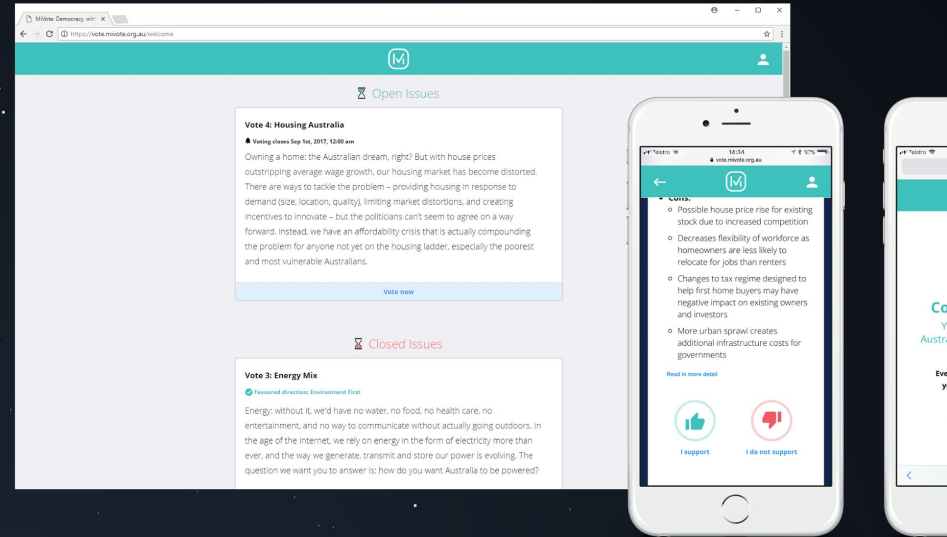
MiVote: Democracy, with ×

https://vote.mivote.org.au/welcome

Open Issues

Vote 4: Housing Australia

Voting closes Sep 1st, 2017, 12:00 am

Owning a home: the Australian dream, right? But with house prices outstripping average wage growth, our housing market has become distorted. There are ways to tackle the problem – providing housing in response to demand (size, location, quality), limiting market distortions, and creating incentives to innovate – but the politicians can't seem to agree on a way forward. Instead, we have an affordability crisis that is actually compounding the problem for anyone not yet on the housing ladder, especially the poorest and most vulnerable Australians.

Vote now

Closed Issues

Vote 3: Energy Mix

Favoured direction: Environment First

Energy: without it, we'd have no water, no food, no health care, no entertainment, and no way to communicate without actually going outdoors. In the age of the internet, we rely on energy in the form of electricity more than ever, and the way we generate, transmit and store our power is evolving. The question we want you to answer is: how do you want Australia to be powered?

Telstra 16:34 97%
vote.mivote.org.au

Cons:
- Possible house price rise for existing stock due to increased competition
- Decreases flexibility of workforce as homeowners are less likely to relocate for jobs than renters
- Changes to tax regime designed to help first home buyers may have negative impact on existing owners and investors
- More urban sprawl creates additional infrastructure costs for governments

Read in more detail

I support

I do not support

Telstra

Co
Y
Austra

Eve
y